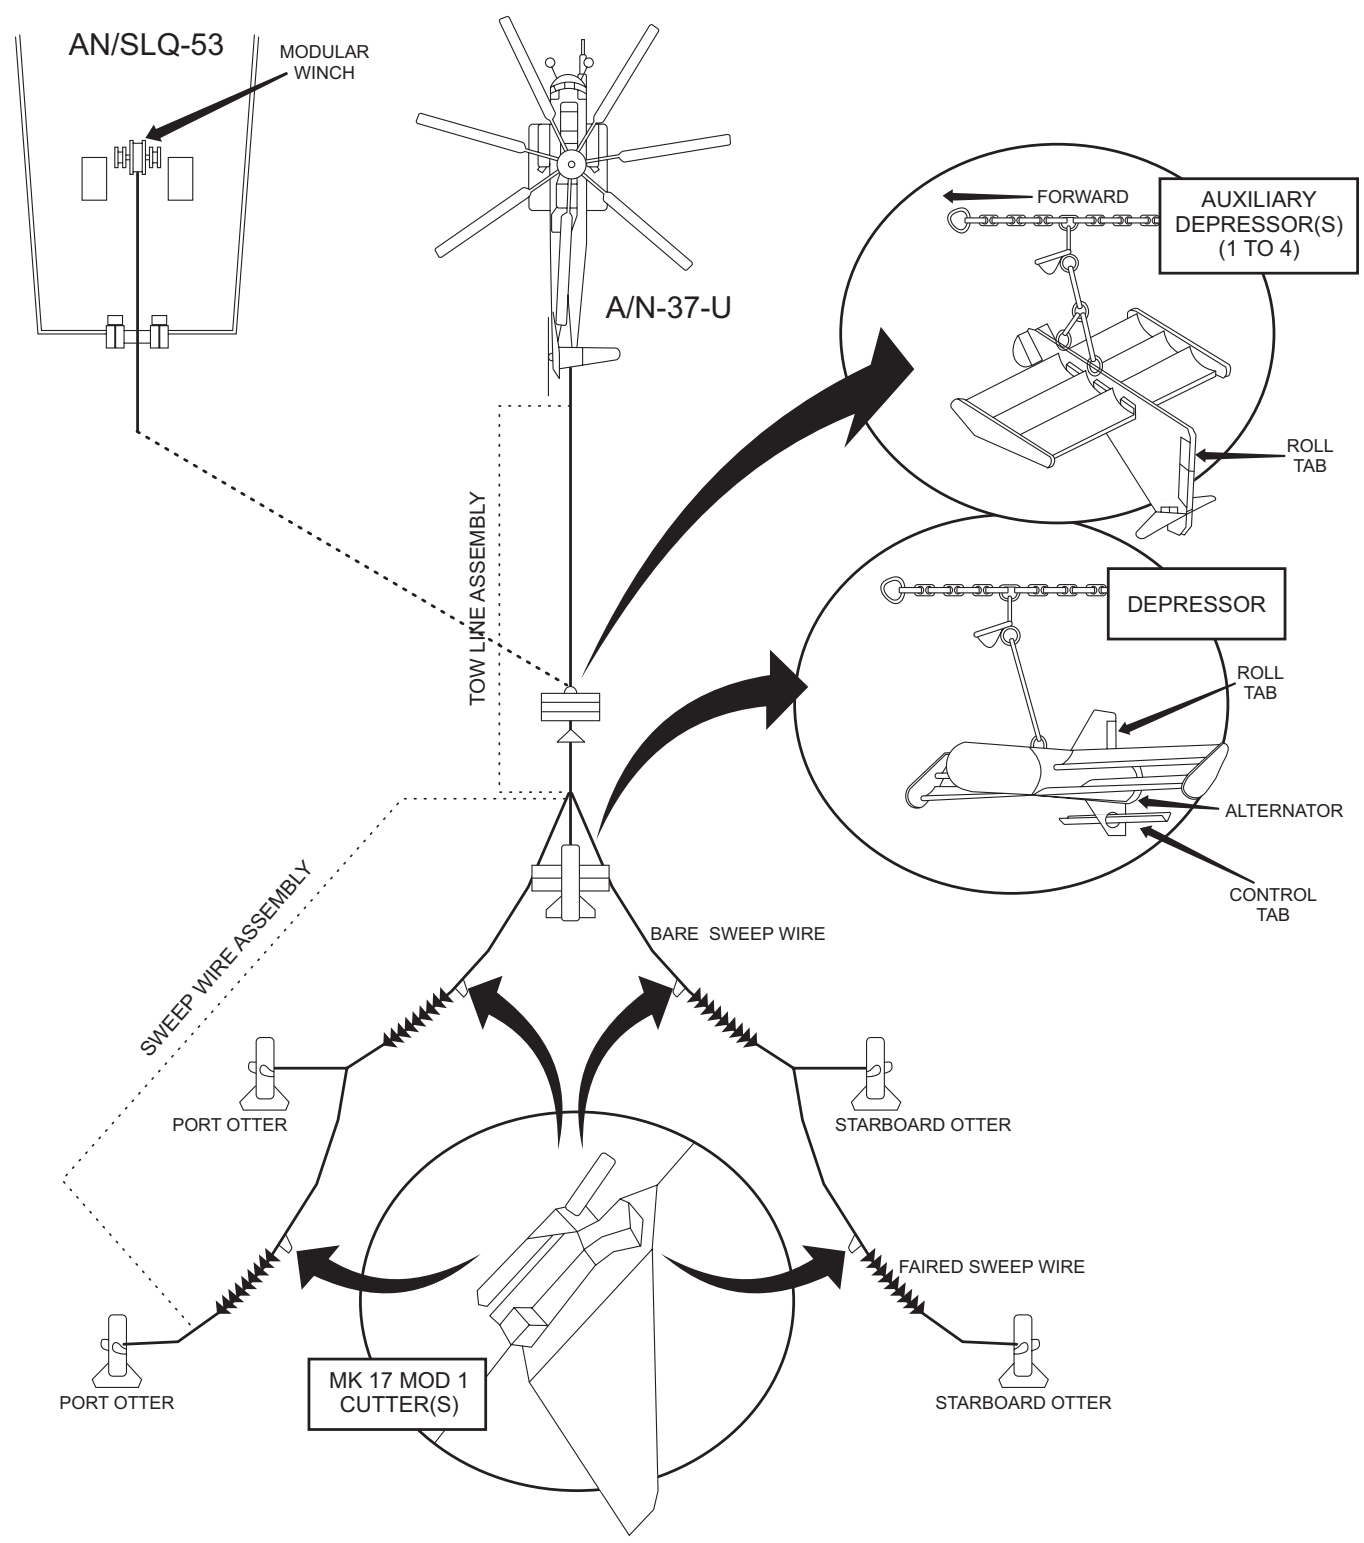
AN/SLQ-53

MODULAR WINCH

A/N-37-U

FORWARD

AUXILIARY DEPRESSOR(S) (1 TO 4)

ROLL TAB

DEPRESSOR

ROLL TAB

ALTERNATOR

CONTROL TAB

TOW LINE ASSEMBLY

SWEEP WIRE ASSEMBLY

BARE SWEEP WIRE

PORT OTTER

STARBOARD OTTER

FAIRED SWEEP WIRE

PORT OTTER

MK 17 MOD 1 CUTTER(S)

STARBOARD OTTER